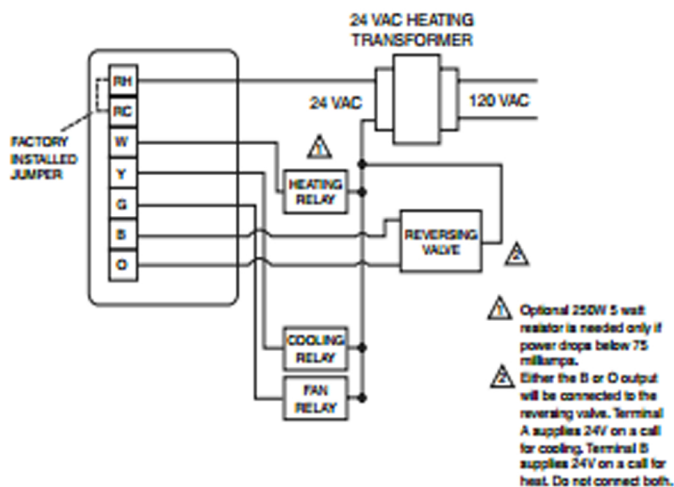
24 VAC HEATING TRANSFORMER

24 VAC

120 VAC

RH

RC

W

Y

G

B

O

FACTORY INSTALLED JUMPER

1

HEATING RELAY

REVERSING VALVE

2

COOLING RELAY

FAN RELAY

1 Optional 250W 5 watt resistor is needed only if power drops below 75 milliamps.

2 Either the B or O output will be connected to the reversing valve. Terminal A supplies 24V on a call for cooling. Terminal B supplies 24V on a call for heat. Do not connect both.